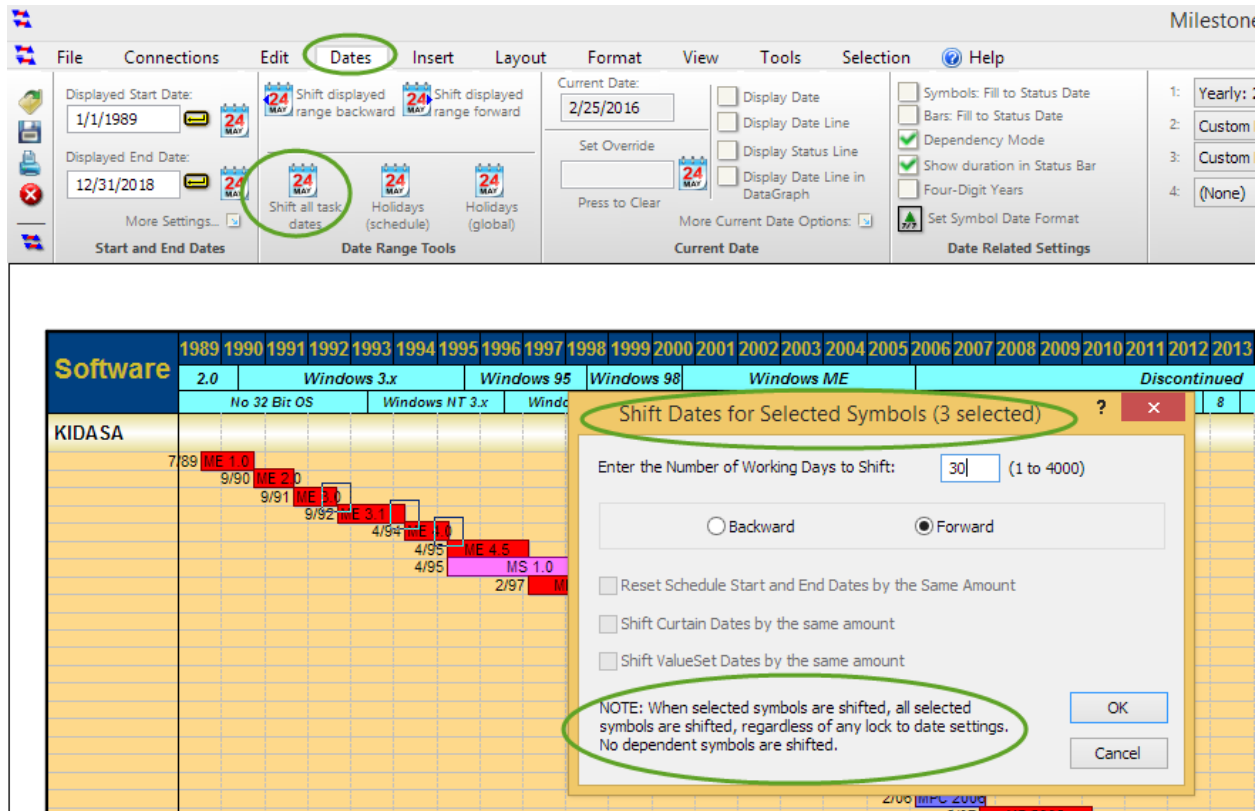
Milestone

File Connections Edit Dates Insert Layout Format View Tools Selection Help

Displayed Start Date: 1/1/1989
Displayed End Date: 12/31/2018
More Settings...
Start and End Dates

Shift displayed range backward
Shift displayed range forward
Shift all task dates
Holidays (schedule)
Holidays (global)
Date Range Tools

Current Date: 2/25/2016
Set Override
Press to Clear
Display Date
Display Date Line
Display Status Line
Display Date Line in DataGraph
More Current Date Options:
Current Date

Symbols: Fill to Status Date
Bars: Fill to Status Date
Dependency Mode
Show duration in Status Bar
Four-Digit Years
Set Symbol Date Format
Date Related Settings

1: Yearly: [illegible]
2: Custom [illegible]
3: Custom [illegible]
4: (None)

Software
1989 1990 1991 1992 1993 1994 1995 1996 1997 1998 1999 2000 2001 2002 2003 2004 2005 2006 2007 2008 2009 2010 2011 2012 2013
2.0 | Windows 3.x | Windows 95 | Windows 98 | Windows ME | Discontinued
No 32 Bit OS | Windows NT 3.x | Windo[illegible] | 8

KIDASA
7/89 ME 1.0
9/90 ME 2.0
9/91 ME 3.0
9/92 ME 3.1
4/94 ME 4.0
4/95 ME 4.5
4/95 MS 1.0
2/97 M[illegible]
2/06 MPC 2006

Shift Dates for Selected Symbols (3 selected)
?
Enter the Number of Working Days to Shift: 30 (1 to 4000)
Backward
Forward
Reset Schedule Start and End Dates by the Same Amount
Shift Curtain Dates by the same amount
Shift ValueSet Dates by the same amount
NOTE: When selected symbols are shifted, all selected symbols are shifted, regardless of any lock to date settings. No dependent symbols are shifted.
OK
Cancel